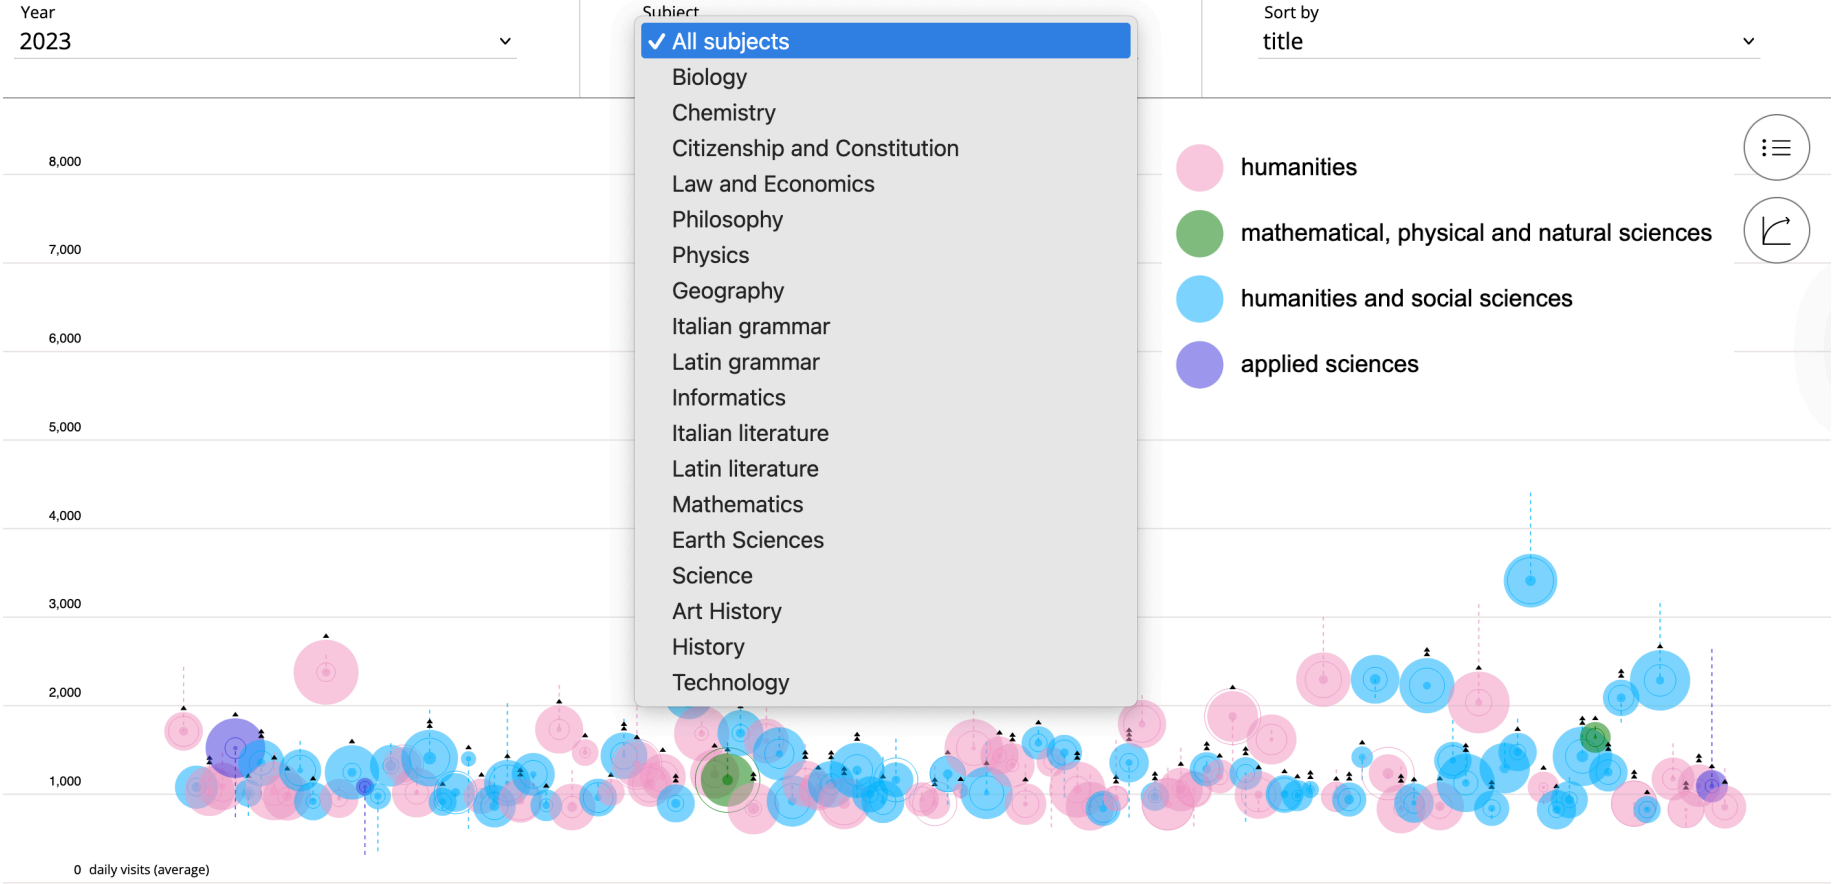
Year
2023

Subject
✓ All subjects
Biology
Chemistry
Citizenship and Constitution
Law and Economics
Philosophy
Physics
Geography
Italian grammar
Latin grammar
Informatics
Italian literature
Latin literature
Mathematics
Earth Sciences
Science
Art History
History
Technology

Sort by
title

humanities
mathematical, physical and natural sciences
humanities and social sciences
applied sciences

8,000
7,000
6,000
5,000
4,000
3,000
2,000
1,000
0 daily visits (average)